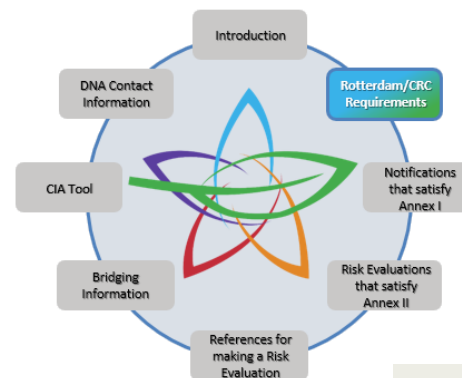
Introduction

Rotterdam/CRC Requirements

Notifications that satisfy Annex I

Risk Evaluations that satisfy Annex II

References for making a Risk Evaluation

Bridging Information

CIA Tool

DNA Contact Information